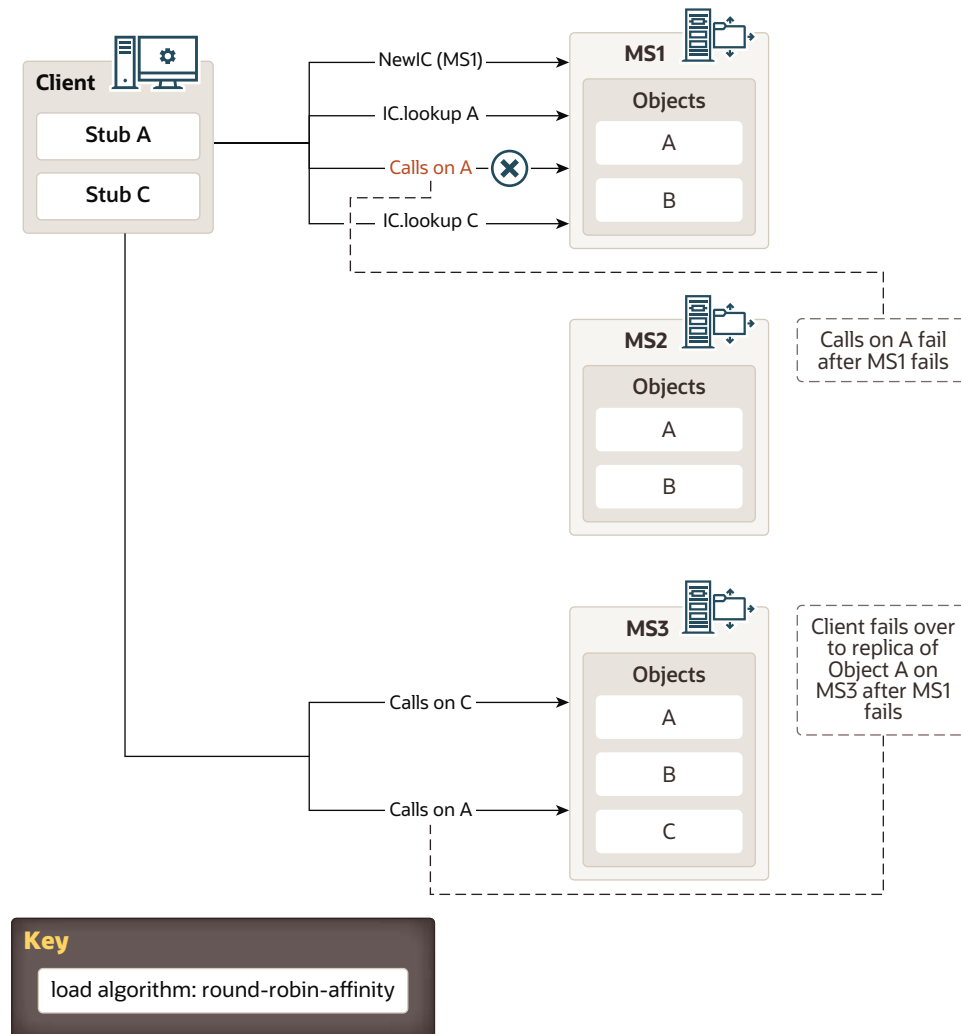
Client

Stub A

Stub C

NewIC (MS1)

IC.lookup A

Calls on A

IC.lookup C

MS1

Objects

A

B

Calls on A fail after MS1 fails

MS2

Objects

A

B

MS3

Objects

A

B

C

Client fails over to replica of Object A on MS3 after MS1 fails

Calls on C

Calls on A

Key

load algorithm: round-robin-affinity